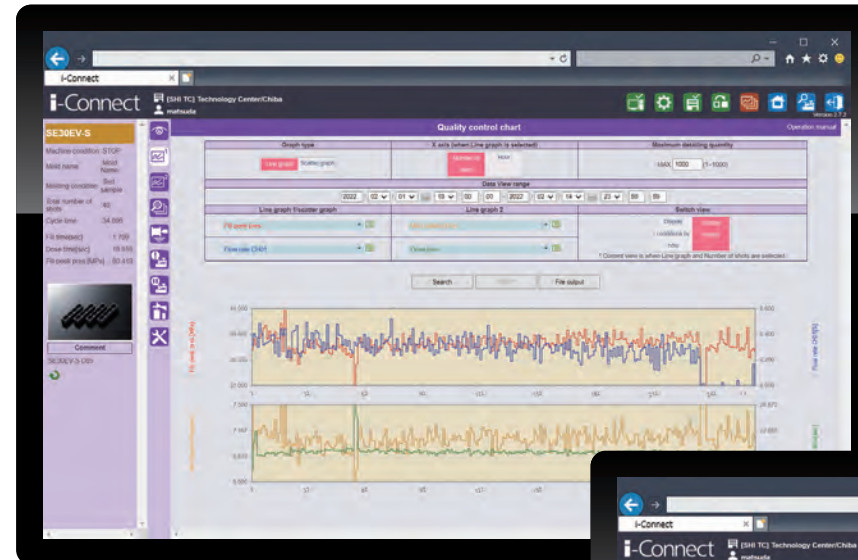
i-Connect

i-Connect

[SHI TC] Technology Center/Chiba

matsuda

Version 3.7.3

SE30EV-S

Machine condition STOP

Mold name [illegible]

Molding condition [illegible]

Total number of shots 40

Cycle time 34.995

Fill time[sec] 1.709

Dose time[sec] 19.659

Fill peak prss.[MPa] 80.415

Comment

SE30EV-S U01

Quality control chart

Operation manual

| Graph type | X axis (when Line graph is selected) | Maximum detailing quantity |
|---|---|---|
| Line graph Scatter graph | Number of shot Hour | MAX 1000 (1~1000) |

Data View range

2022 02 01 19 00 00 2022 02 14 23 59 59

| Line graph 1/scatter graph | Line graph 2 | Switch view |
|---|---|---|
| Fill peak time | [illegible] | Display conditions by hour |
| Flow rate CH01 | Close time | |

* Content view is when Line graph and Number of shots are selected.

Search

File output

Flow rate CH1[l/h]

i-Connect

[SHI TC] Technology Center/Chiba

matsuda